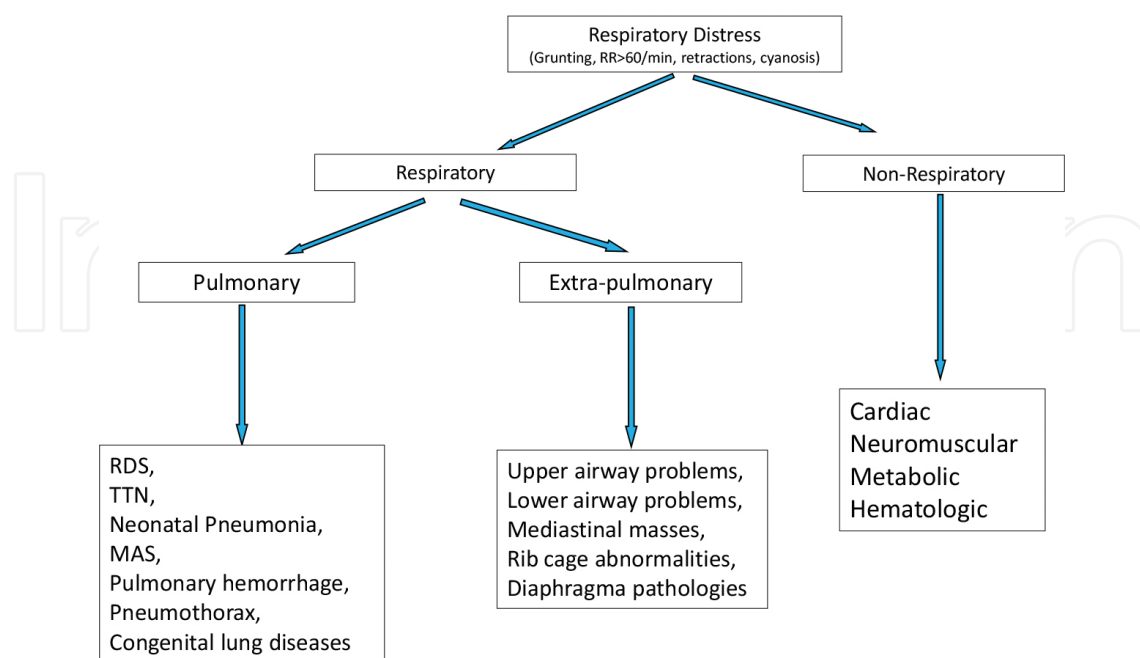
Respiratory Distress
(Grunting, RR>60/min, retractions, cyanosis)

Respiratory

Non-Respiratory

Pulmonary

Extra-pulmonary

RDS,
TTN,
Neonatal Pneumonia,
MAS,
Pulmonary hemorrhage,
Pneumothorax,
Congenital lung diseases

Upper airway problems,
Lower airway problems,
Mediastinal masses,
Rib cage abnormalities,
Diaphragma pathologies

Cardiac
Neuromuscular
Metabolic
Hematologic